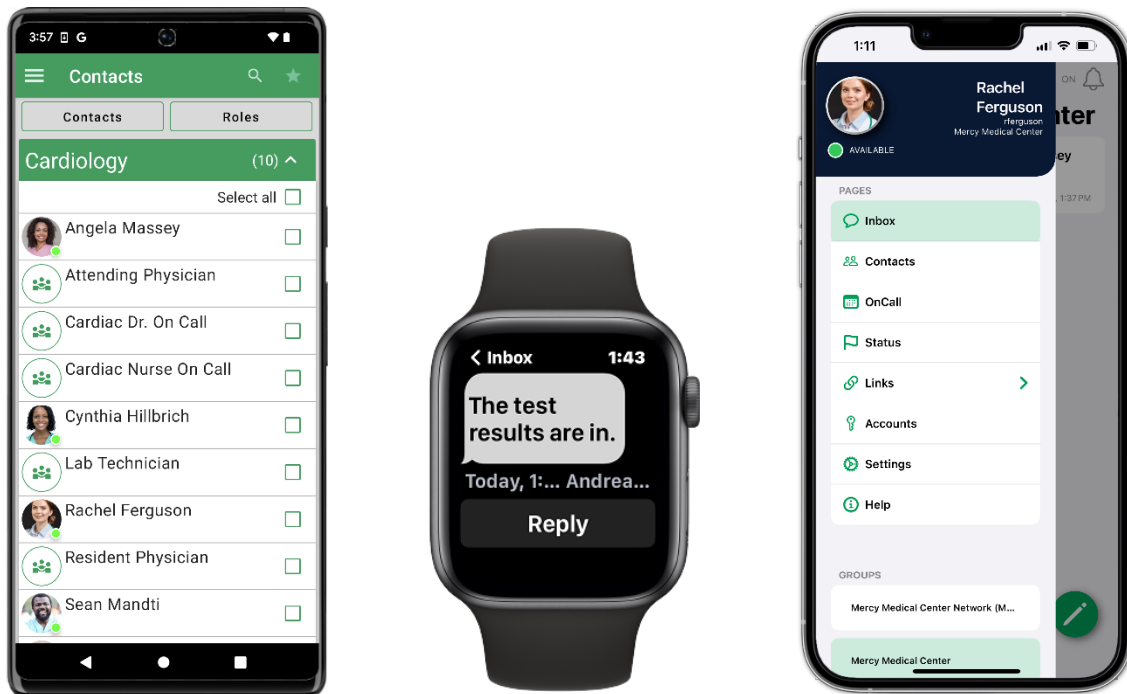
3:57 G

Contacts

Contacts
Roles

Cardiology (10)

Select all

Angela Massey
Attending Physician
Cardiac Dr. On Call
Cardiac Nurse On Call
Cynthia Hillbrich
Lab Technician
Rachel Ferguson
Resident Physician
Sean Mandti

< Inbox 1:43

The test results are in.

Today, 1:... Andrea...

Reply

1:11

Rachel Ferguson
rferguson
Mercy Medical Center

AVAILABLE

ON
nter
ey
1:37 PM

PAGES

Inbox
Contacts
OnCall
Status
Links
Accounts
Settings
Help

GROUPS

Mercy Medical Center Network (M...

Mercy Medical Center